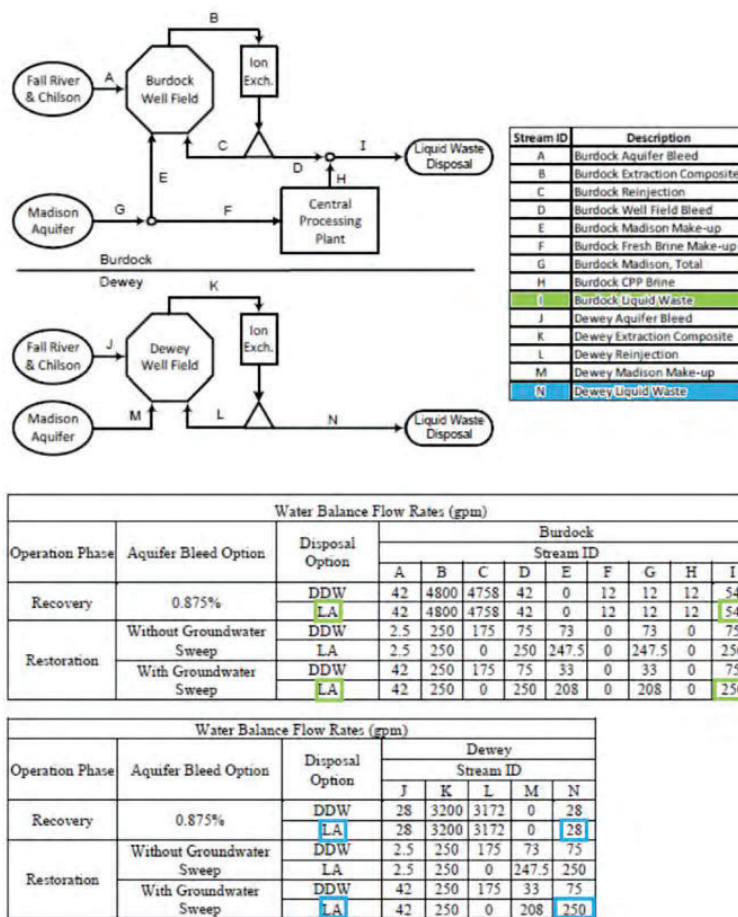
B

Fall River & Chilson

A

Burdock Well Field

Ion Exch.

C

D

I

Liquid Waste Disposal

E

H

Madison Aquifer

G

F

Central Processing Plant

Burdock

Dewey

K

Fall River & Chilson

J

Dewey Well Field

Ion Exch.

Madison Aquifer

M

L

N

Liquid Waste Disposal

| Stream ID | Description |
|---|---|
| A | Burdock Aquifer Bleed |
| B | Burdock Extraction Composite |
| C | Burdock Reinjection |
| D | Burdock Well Field Bleed |
| E | Burdock Madison Make-up |
| F | Burdock Fresh Brine Make-up |
| G | Burdock Madison, Total |
| H | Burdock CPP Brine |
| I | Burdock Liquid Waste |
| J | Dewey Aquifer Bleed |
| K | Dewey Extraction Composite |
| L | Dewey Reinjection |
| M | Dewey Madison Make-up |
| N | Dewey Liquid Waste |

Water Balance Flow Rates (gpm)

| Operation Phase | Aquifer Bleed Option | Disposal Option | A | B | C | D | E | F | G | H | I |
|---|---|---|---|---|---|---|---|---|---|---|---|
| | | | Burdock Stream ID | | | | | | | | |
| Recovery | 0.875% | DDW | 42 | 4800 | 4758 | 42 | 0 | 12 | 12 | 12 | 54 |
| | | LA | 42 | 4800 | 4758 | 42 | 0 | 12 | 12 | 12 | 54 |
| Restoration | Without Groundwater Sweep | DDW | 2.5 | 250 | 175 | 75 | 73 | 0 | 73 | 0 | 75 |
| | | LA | 2.5 | 250 | 0 | 250 | 247.5 | 0 | 247.5 | 0 | 250 |
| | With Groundwater Sweep | DDW | 42 | 250 | 175 | 75 | 33 | 0 | 33 | 0 | 75 |
| | | LA | 42 | 250 | 0 | 250 | 208 | 0 | 208 | 0 | 250 |

Water Balance Flow Rates (gpm)

| Operation Phase | Aquifer Bleed Option | Disposal Option | J | K | L | M | N |
|---|---|---|---|---|---|---|---|
| | | | Dewey Stream ID | | | | |
| Recovery | 0.875% | DDW | 28 | 3200 | 3172 | 0 | 28 |
| | | LA | 28 | 3200 | 3172 | 0 | 28 |
| Restoration | Without Groundwater Sweep | DDW | 2.5 | 250 | 175 | 73 | 75 |
| | | LA | 2.5 | 250 | 0 | 247.5 | 250 |
| | With Groundwater Sweep | DDW | 42 | 250 | 175 | 33 | 75 |
| | | LA | 42 | 250 | 0 | 208 | 250 |